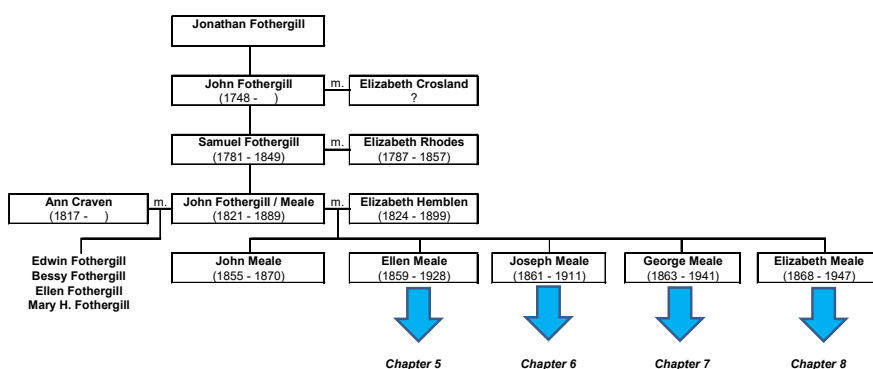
Jonathan Fothergill

John Fothergill
(1748 - )

m.

Elizabeth Crosland
?

Samuel Fothergill
(1781 - 1849)

m.

Elizabeth Rhodes
(1787 - 1857)

Ann Craven
(1817 - )

m.

John Fothergill / Meale
(1821 - 1889)

m.

Elizabeth Hemblen
(1824 - 1899)

Edwin Fothergill
Bessy Fothergill
Ellen Fothergill
Mary H. Fothergill

John Meale
(1855 - 1870)

Ellen Meale
(1859 - 1928)

Joseph Meale
(1861 - 1911)

George Meale
(1863 - 1941)

Elizabeth Meale
(1868 - 1947)

Chapter 5

Chapter 6

Chapter 7

Chapter 8